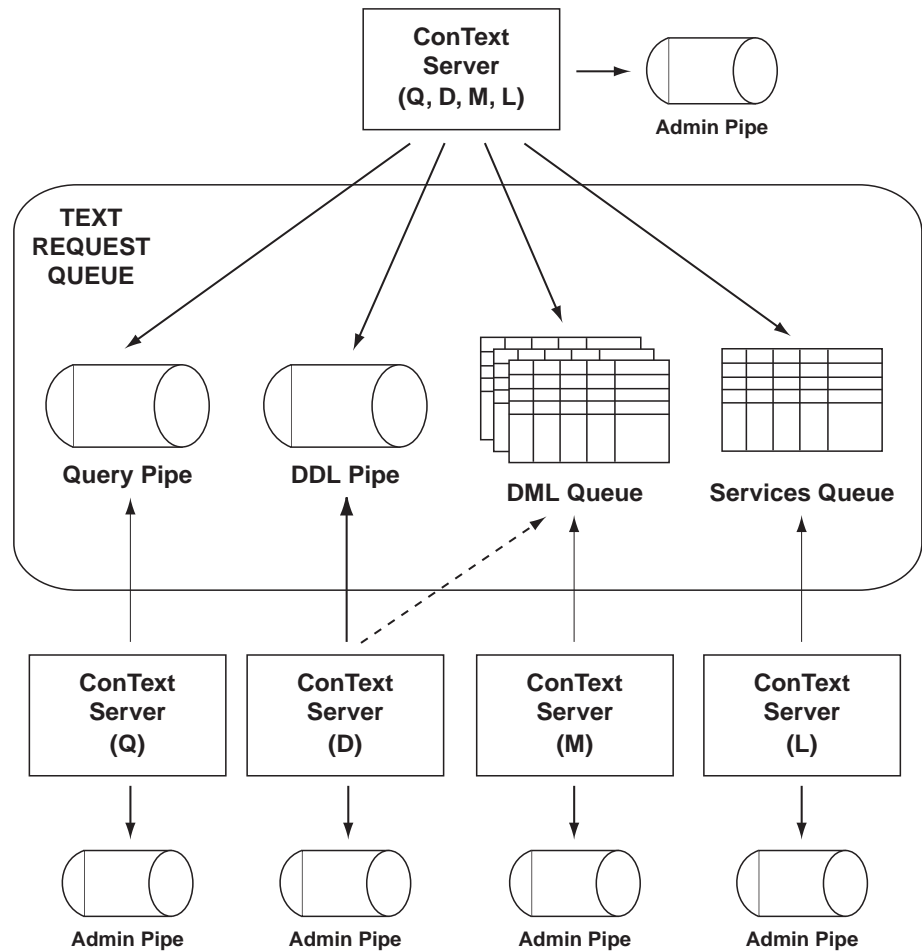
ConText Server (Q, D, M, L)

Admin Pipe

TEXT REQUEST QUEUE

Query Pipe

DDL Pipe

DML Queue

Services Queue

ConText Server (Q)

ConText Server (D)

ConText Server (M)

ConText Server (L)

Admin Pipe

Admin Pipe

Admin Pipe

Admin Pipe